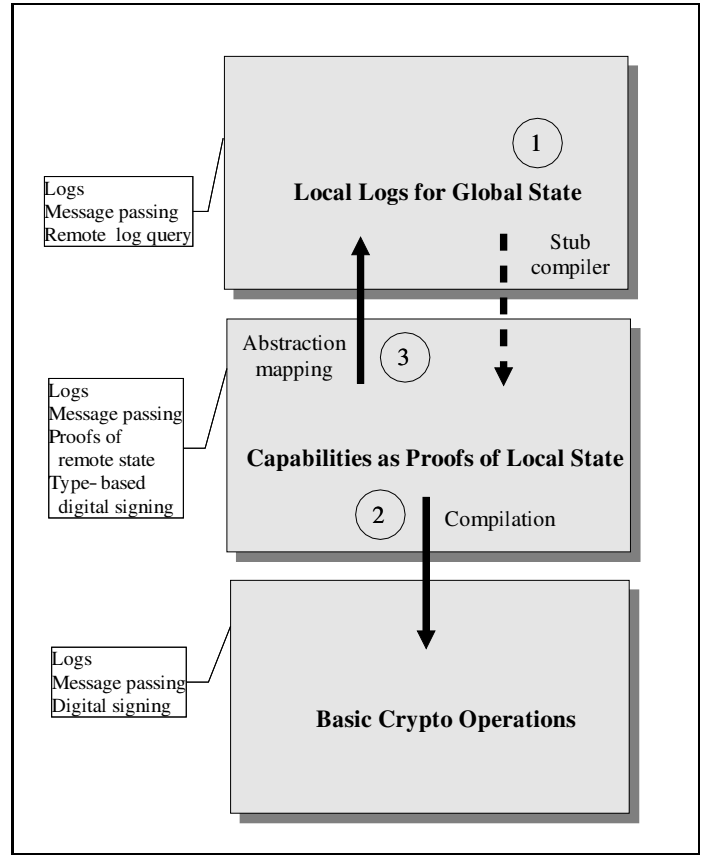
1

Logs
Message passing
Remote log query

Local Logs for Global State

Stub compiler

Abstraction mapping

3

Logs
Message passing
Proofs of remote state
Type- based digital signing

Capabilities as Proofs of Local State

2

Compilation

Logs
Message passing
Digital signing

Basic Crypto Operations